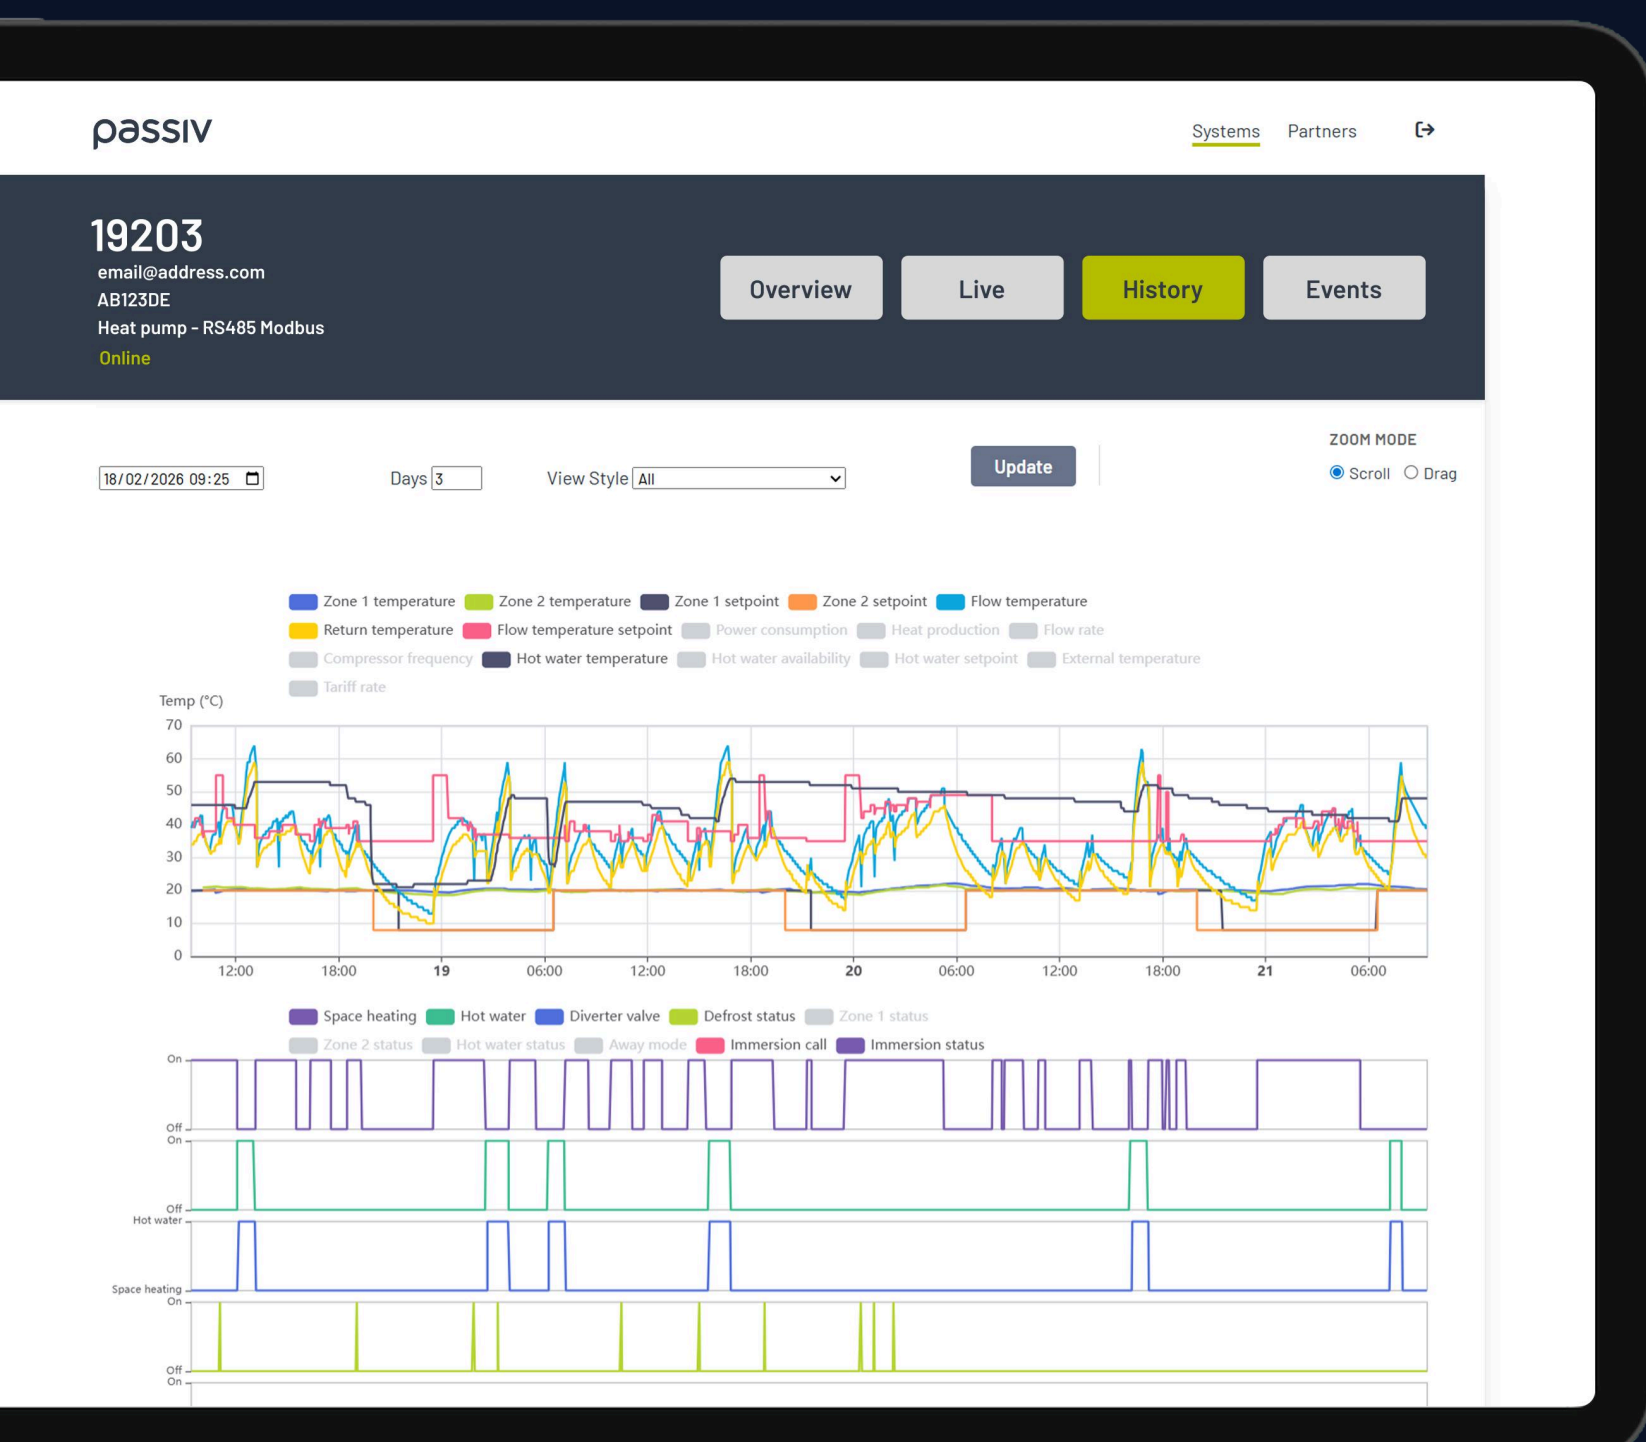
passiv

Systems Partners

19203
email@address.com
AB123DE
Heat pump - RS485 Modbus
Online

Overview Live History Events

18/02/2026 09:25

Days 3

View Style All

Update

ZOOM MODE
Scroll Drag

Zone 1 temperature Zone 2 temperature Zone 1 setpoint Zone 2 setpoint Flow temperature
Return temperature Flow temperature setpoint Power consumption Heat production Flow rate
Compressor frequency Hot water temperature Hot water availability Hot water setpoint External temperature
Tariff rate

Temp (°C)
70
60
50
40
30
20
10
0
12:00 18:00 19 06:00 12:00 18:00 20 06:00 12:00 18:00 21 06:00

Space heating Hot water Diverter valve Defrost status Zone 1 status
Zone 2 status Hot water status Away mode Immersion call Immersion status

On
Off
On
Off
Hot water
Space heating
On
Off
On